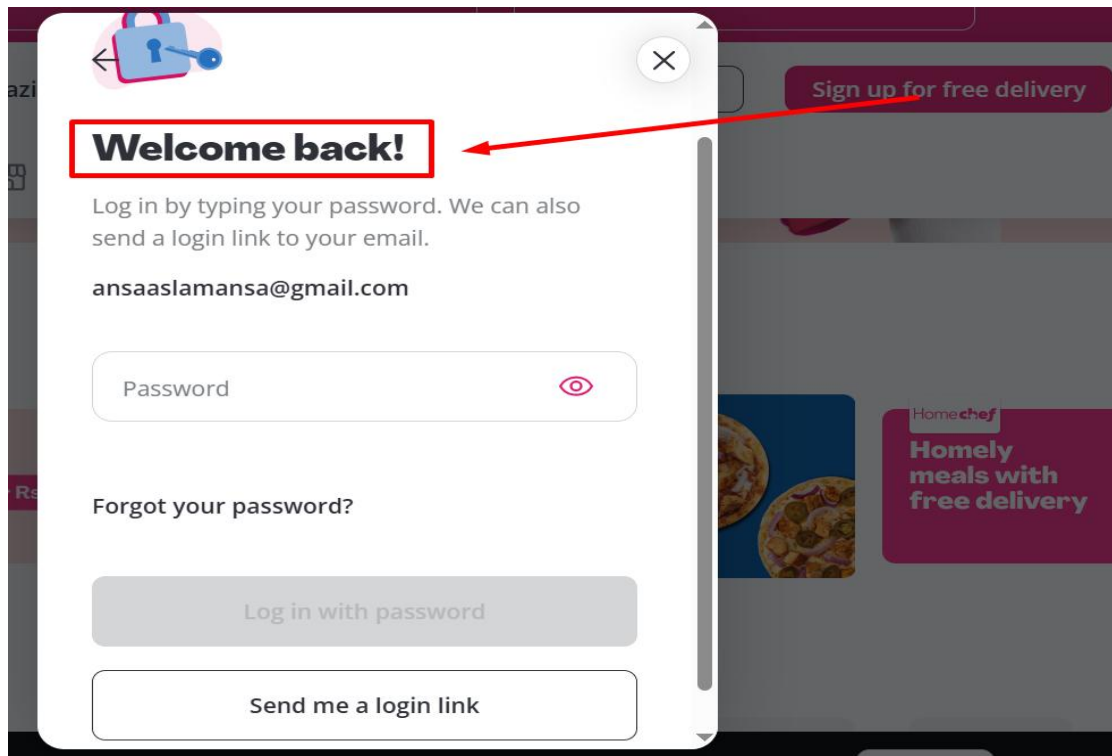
azi

Sign up for free delivery

Welcome back!

Log in by typing your password. We can also send a login link to your email.

ansaaslamansa@gmail.com

Password

Forgot your password?

Log in with password

Send me a login link

Rs

Homechef

Homely meals with free delivery